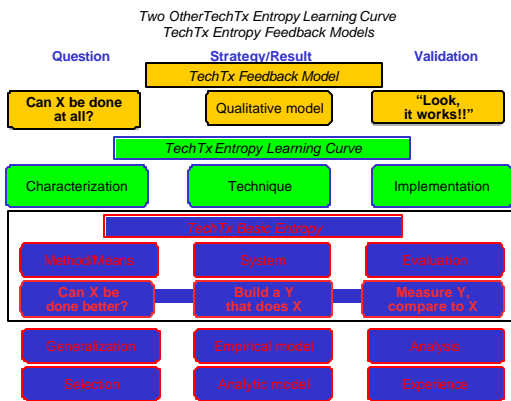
Two OtherTechTx Entropy Learning Curve
TechTx Entropy Feedback Models

Question

Strategy/Result

Validation

TechTx Feedback Model

Can X be done at all?

Qualitative model

"Look, it works!!"

TechTx Entropy Learning Curve

Characterization

Technique

Implementation

TechTx Basic Entropy

Method/Means

System

Evaluation

Can X be done better?

Build a Y that does X

Measure Y, compare to X

Generalization

Empirical model

Analysis

Selection

Analytic model

Experience